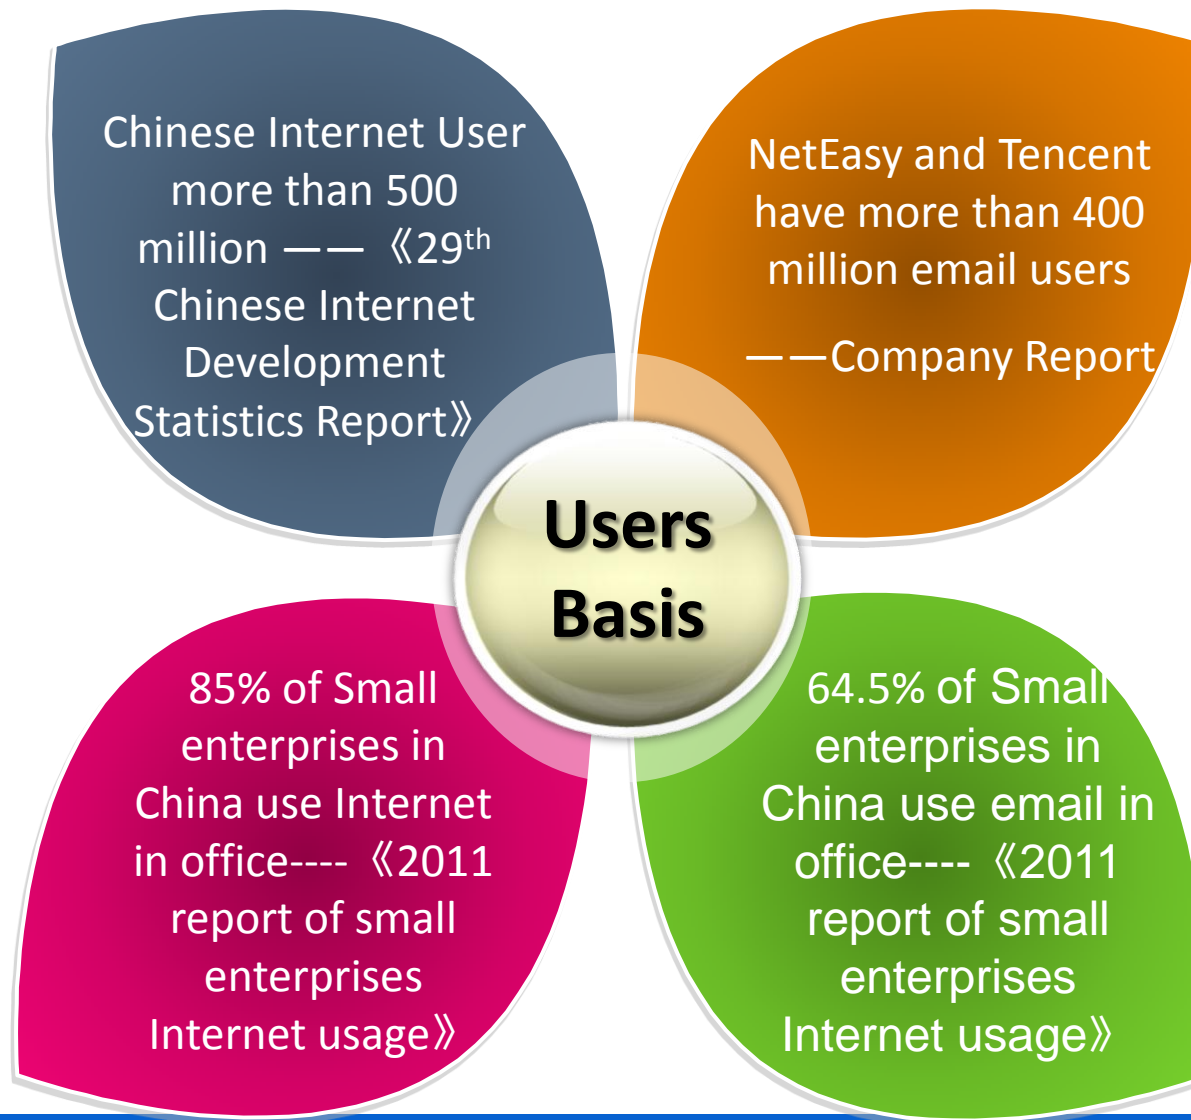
Chinese Internet User more than 500 million —— 《29$^{th}$ Chinese Internet Development Statistics Report》

NetEasy and Tencent have more than 400 million email users

——Company Report

Users Basis

85% of Small enterprises in China use Internet in office---- 《2011 report of small enterprises Internet usage》

64.5% of Small enterprises in China use email in office---- 《2011 report of small enterprises Internet usage》